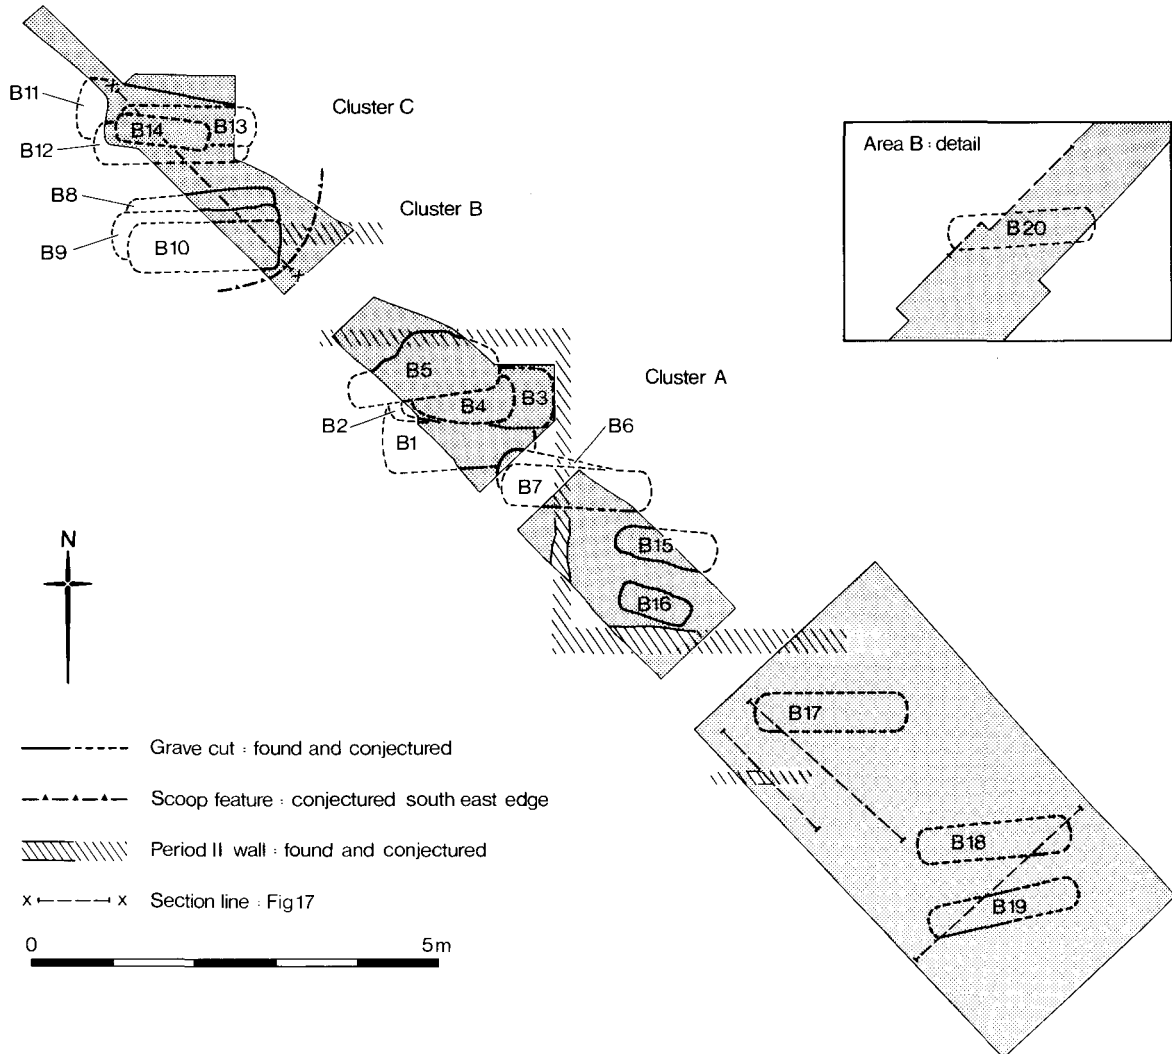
B11
B12
B14
B13
Cluster C
B8
B9
B10
Cluster B
Area B : detail
B20
B5
B4
B3
B2
B1
Cluster A
B6
B7
B15
B16
N
B17
B18
B19
Grave cut : found and conjectured
Scoop feature : conjectured south east edge
Period II wall : found and conjectured
x ——— x Section line : Fig 17
0
5m